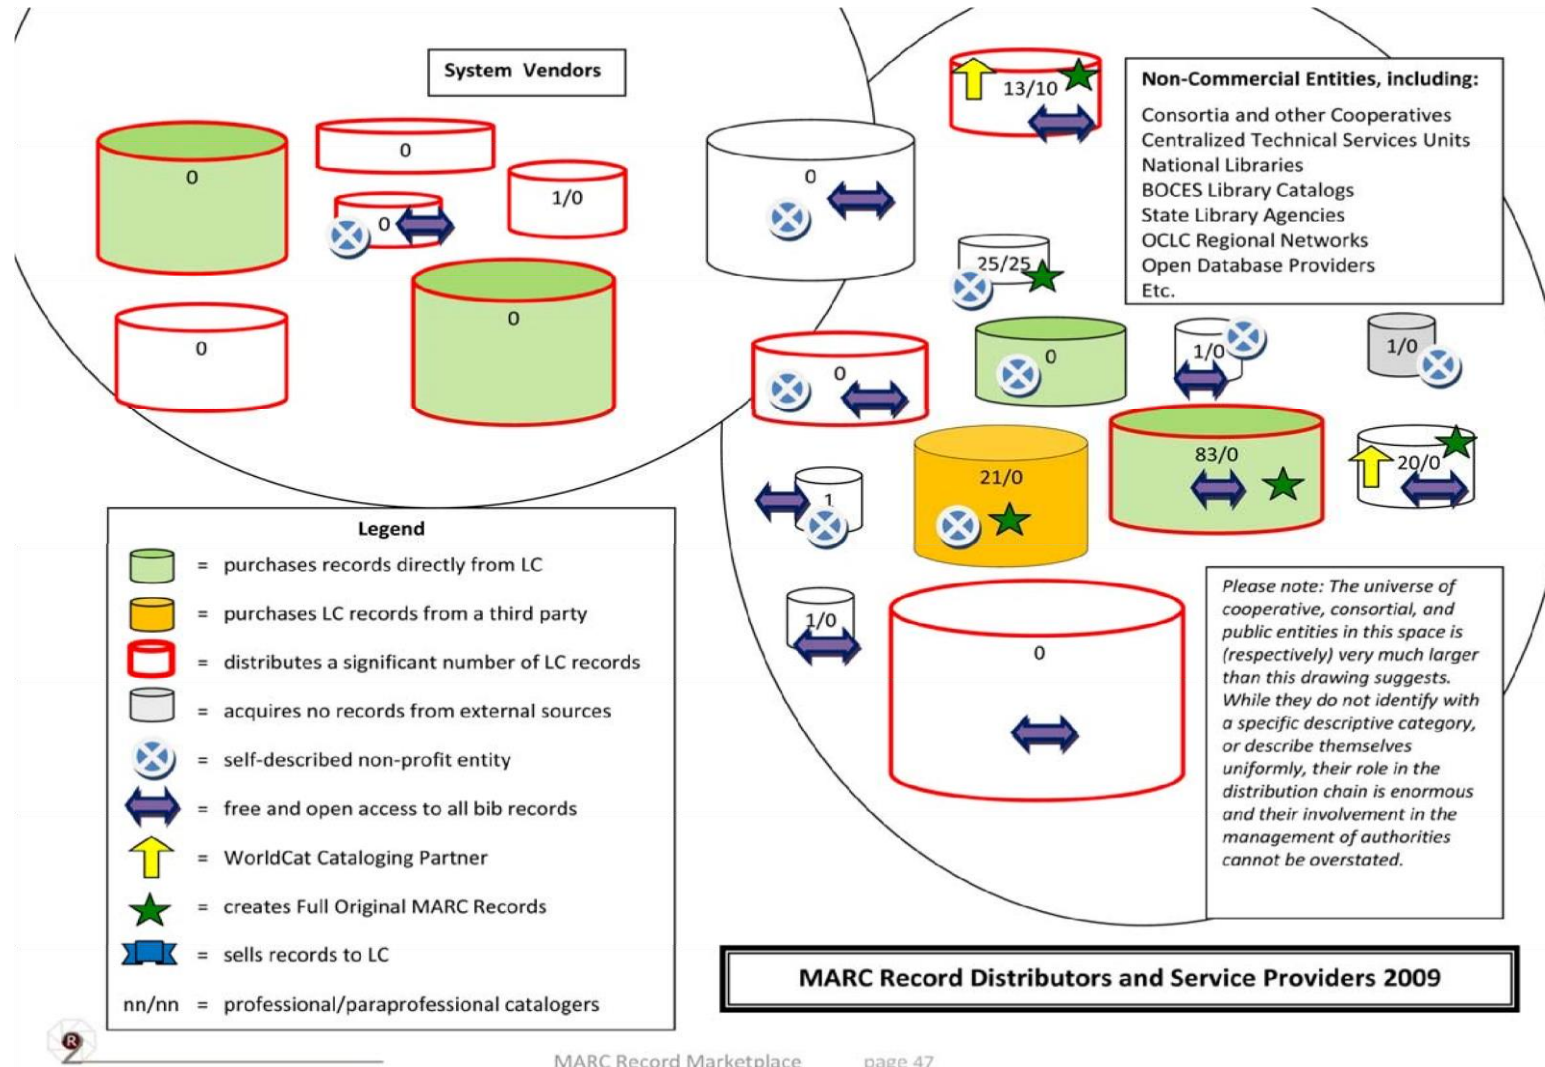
System Vendors

0

0

0

1/0

0

0

Non-Commercial Entities, including:

Consortia and other Cooperatives
Centralized Technical Services Units
National Libraries
BOCES Library Catalogs
State Library Agencies
OCLC Regional Networks
Open Database Providers
Etc.

13/10

0

25/25

0

0

1/0

1/0

21/0

83/0

20/0

1

1/0

0

Legend

= purchases records directly from LC

= purchases LC records from a third party

= distributes a significant number of LC records

= acquires no records from external sources

= self-described non-profit entity

= free and open access to all bib records

= WorldCat Cataloging Partner

= creates Full Original MARC Records

= sells records to LC

nn/nn = professional/paraprofessional catalogers

Please note: The universe of cooperative, consortial, and public entities in this space is (respectively) very much larger than this drawing suggests. While they do not identify with a specific descriptive category, or describe themselves uniformly, their role in the distribution chain is enormous and their involvement in the management of authorities cannot be overstated.

MARC Record Distributors and Service Providers 2009

MARC Record Marketplace page 47